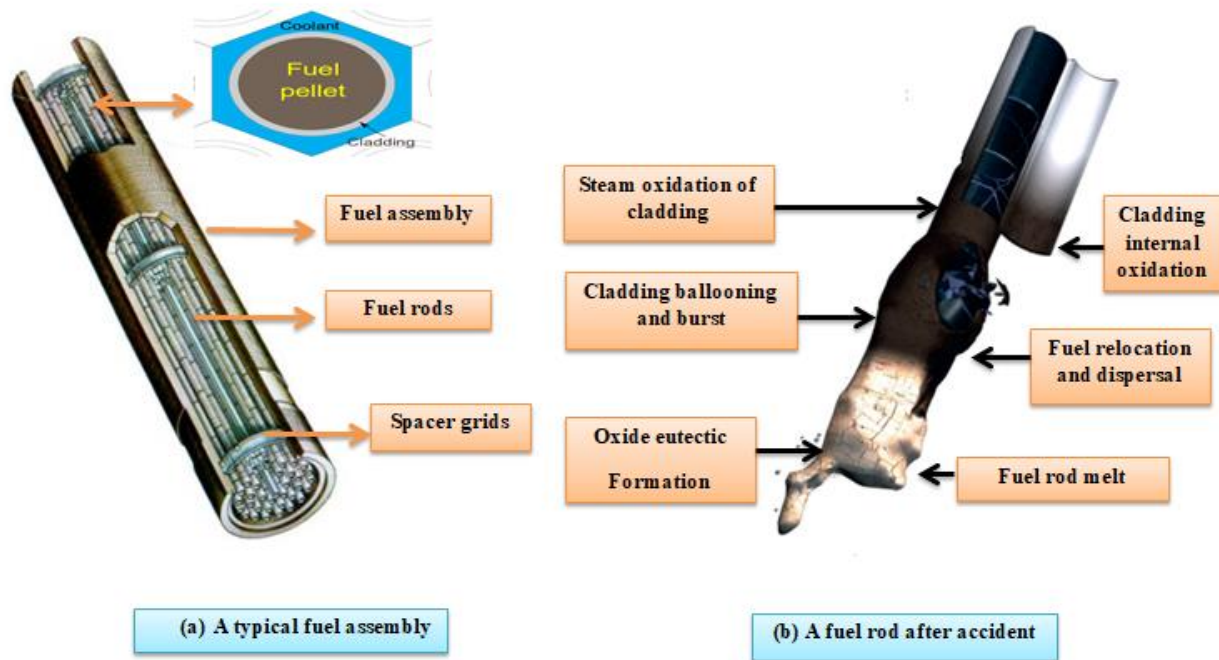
Coolant

Fuel pellet

Cladding

Fuel assembly

Fuel rods

Spacer grids

Steam oxidation of cladding

Cladding ballooning and burst

Oxide eutectic Formation

Cladding internal oxidation

Fuel relocation and dispersal

Fuel rod melt

(a) A typical fuel assembly

(b) A fuel rod after accident